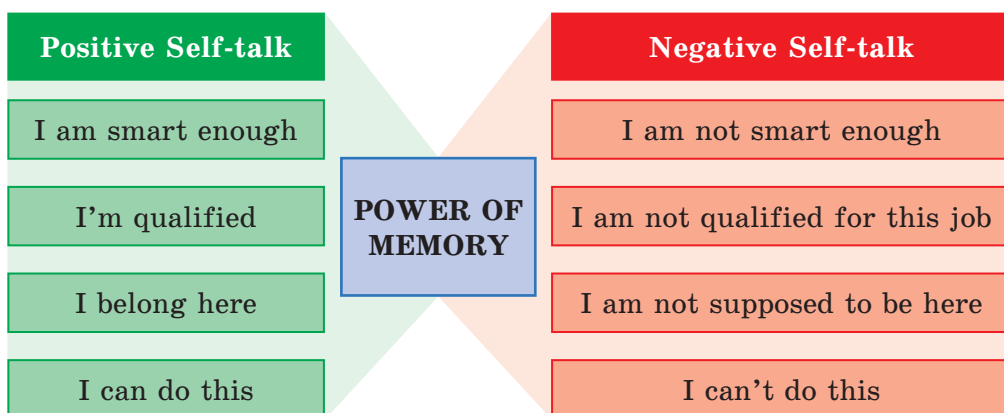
Positive Self-talk

I am smart enough

I'm qualified

I belong here

I can do this

POWER OF MEMORY

Negative Self-talk

I am not smart enough

I am not qualified for this job

I am not supposed to be here

I can't do this